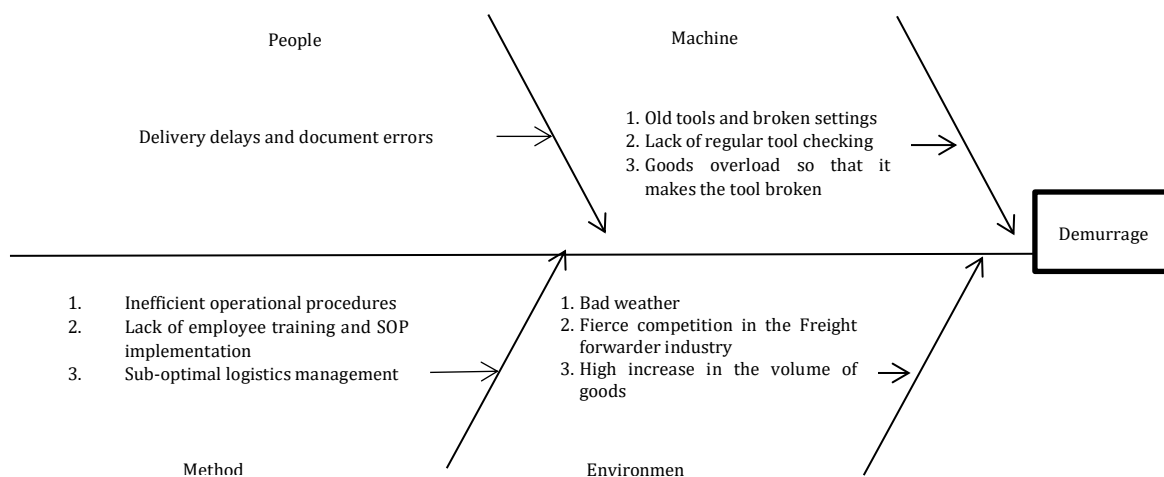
People

Machine

Delivery delays and document errors

1. Old tools and broken settings
2. Lack of regular tool checking
3. Goods overload so that it makes the tool broken

Demurrage

1. Inefficient operational procedures
2. Lack of employee training and SOP implementation
3. Sub-optimal logistics management

1. Bad weather
2. Fierce competition in the Freight forwarder industry
3. High increase in the volume of goods

Method

Environmen